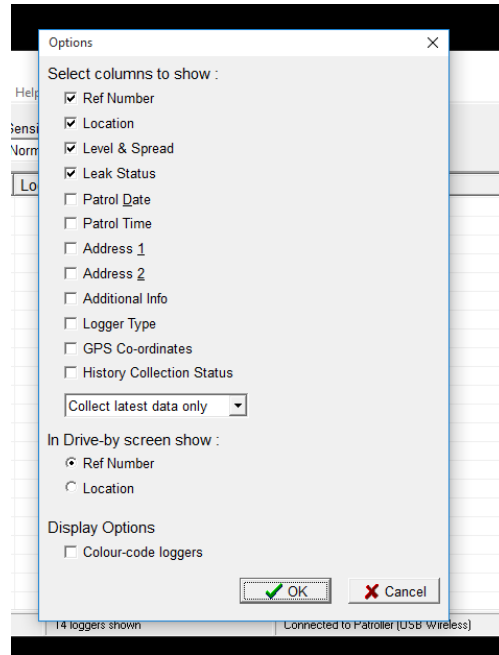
Options ×

Help
Sensi
Norm
Lo

Select columns to show :
☑ Ref Number
☑ Location
☑ Level & Spread
☑ Leak Status
☐ Patrol Date
☐ Patrol Time
☐ Address 1
☐ Address 2
☐ Additional Info
☐ Logger Type
☐ GPS Co-ordinates
☐ History Collection Status

Collect latest data only

In Drive-by screen show :
◉ Ref Number
○ Location

Display Options
☐ Colour-code loggers

✔ OK
✘ Cancel

14 loggers shown
Connected to Patroller (USB Wireless)